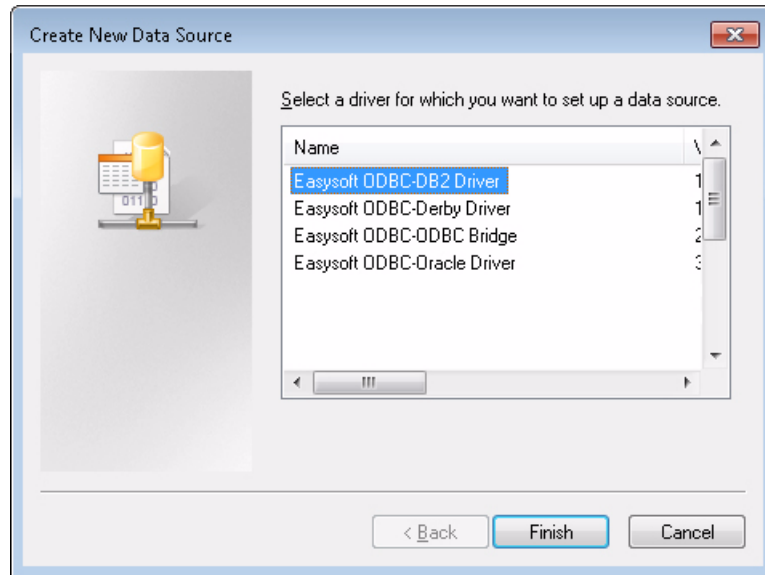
Create New Data Source

Select a driver for which you want to set up a data source.

| Name | V |
|---|---|
| Easysoft ODBC-DB2 Driver | 1 |
| Easysoft ODBC-Derby Driver | 1 |
| Easysoft ODBC-ODBC Bridge | 2 |
| Easysoft ODBC-Oracle Driver | 3 |

< Back
Finish
Cancel